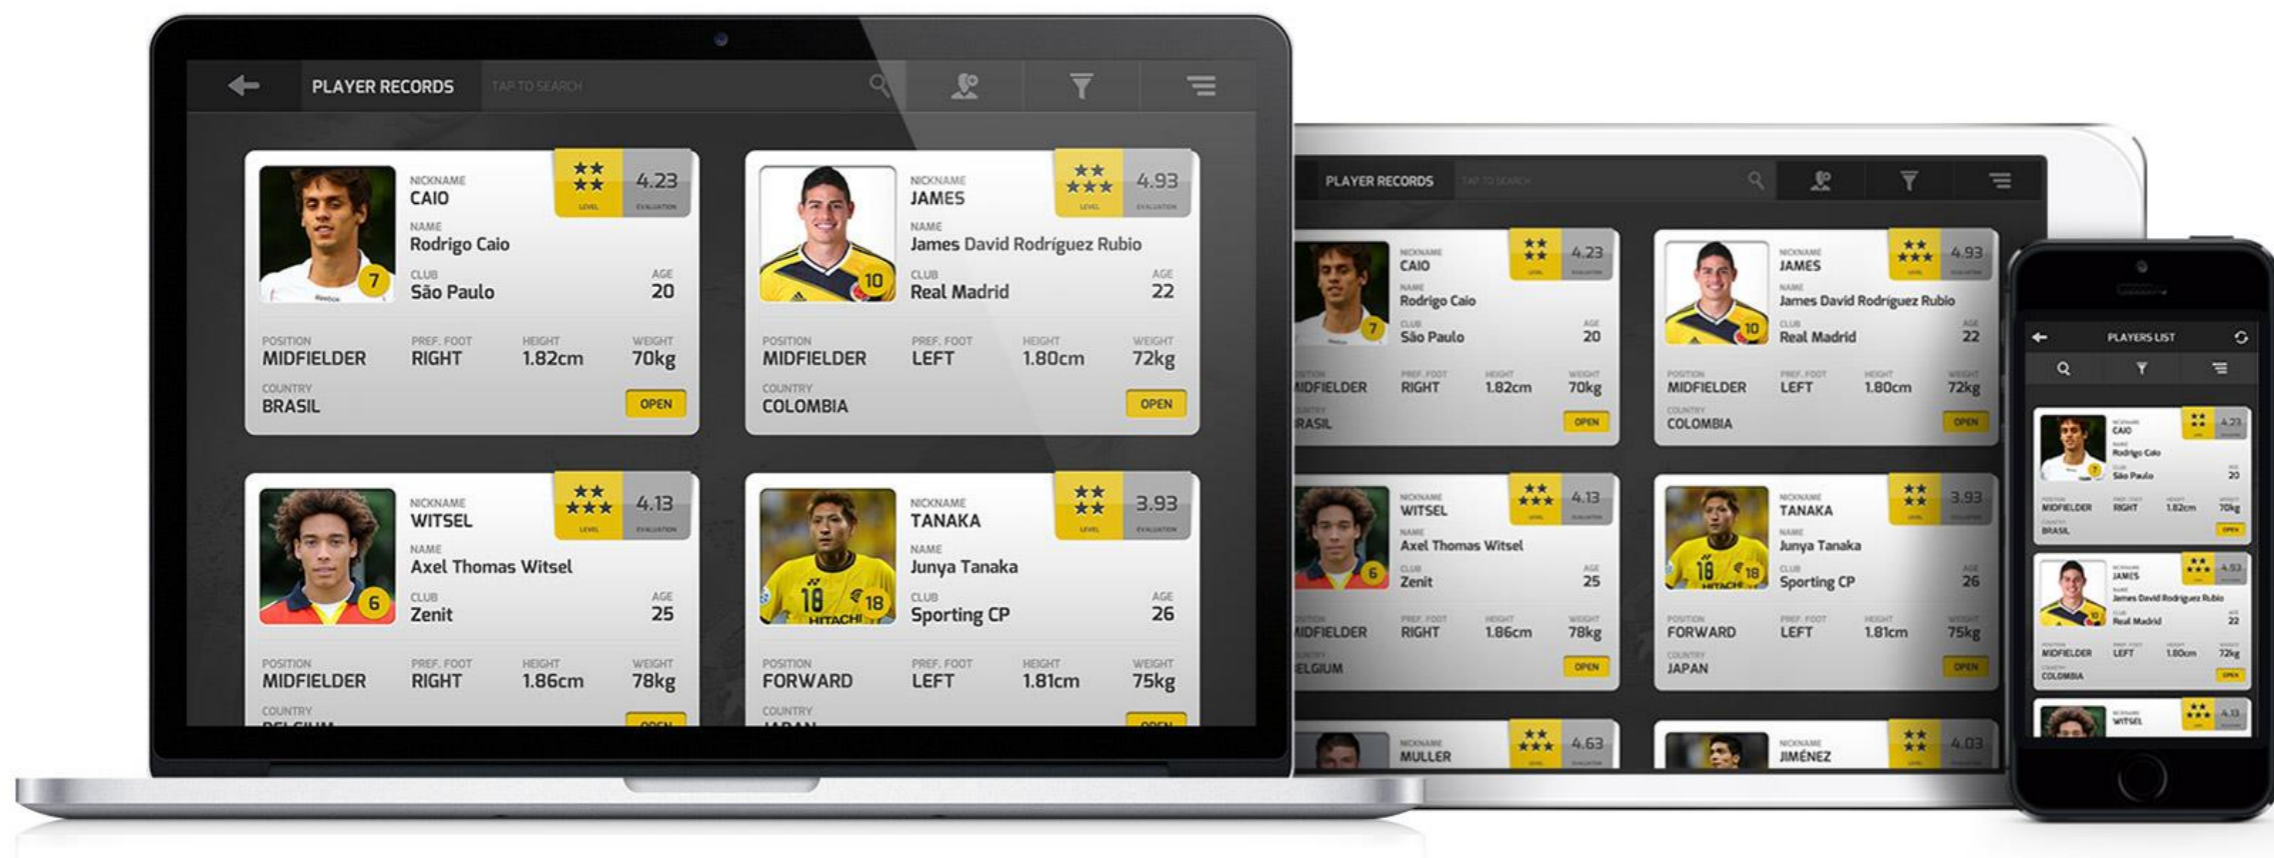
PLAYER RECORDS
TAP TO SEARCH

NICKNAME
CAIO
NAME
Rodrigo Caio
CLUB
São Paulo
AGE
20
LEVEL
4.23
EVALUATION
POSITION
MIDFIELDER
PREF. FOOT
RIGHT
HEIGHT
1.82cm
WEIGHT
70kg
COUNTRY
BRASIL
OPEN

NICKNAME
JAMES
NAME
James David Rodríguez Rubio
CLUB
Real Madrid
AGE
22
LEVEL
4.93
EVALUATION
POSITION
MIDFIELDER
PREF. FOOT
LEFT
HEIGHT
1.80cm
WEIGHT
72kg
COUNTRY
COLOMBIA
OPEN

NICKNAME
WITSEL
NAME
Axel Thomas Witsel
CLUB
Zenit
AGE
25
LEVEL
4.13
EVALUATION
POSITION
MIDFIELDER
PREF. FOOT
RIGHT
HEIGHT
1.86cm
WEIGHT
78kg
COUNTRY
BELGIUM
OPEN

NICKNAME
TANAKA
NAME
Junya Tanaka
CLUB
Sporting CP
AGE
26
LEVEL
3.93
EVALUATION
POSITION
FORWARD
PREF. FOOT
LEFT
HEIGHT
1.81cm
WEIGHT
75kg
COUNTRY
JAPAN
OPEN

NICKNAME
MULLER
4.63

NICKNAME
JIMÉNEZ
4.03

PLAYERS LIST